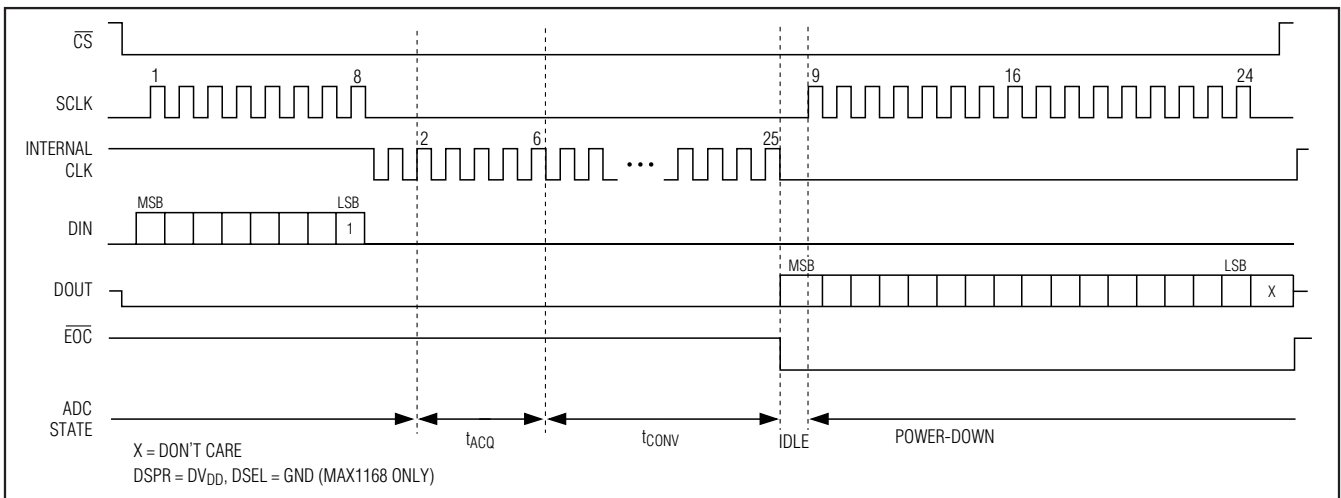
$\overline{CS}$

1 8 9 16 24

SCLK

INTERNAL CLK

2 6 ⋯ 25

MSB LSB

DIN

1

DOUT

MSB LSB

X

$\overline{EOC}$

ADC STATE

$t_{ACQ}$

$t_{CONV}$

IDLE

POWER-DOWN

X = DON'T CARE

DSPR = $DV_{DD}$, DSEL = GND (MAX1168 ONLY)